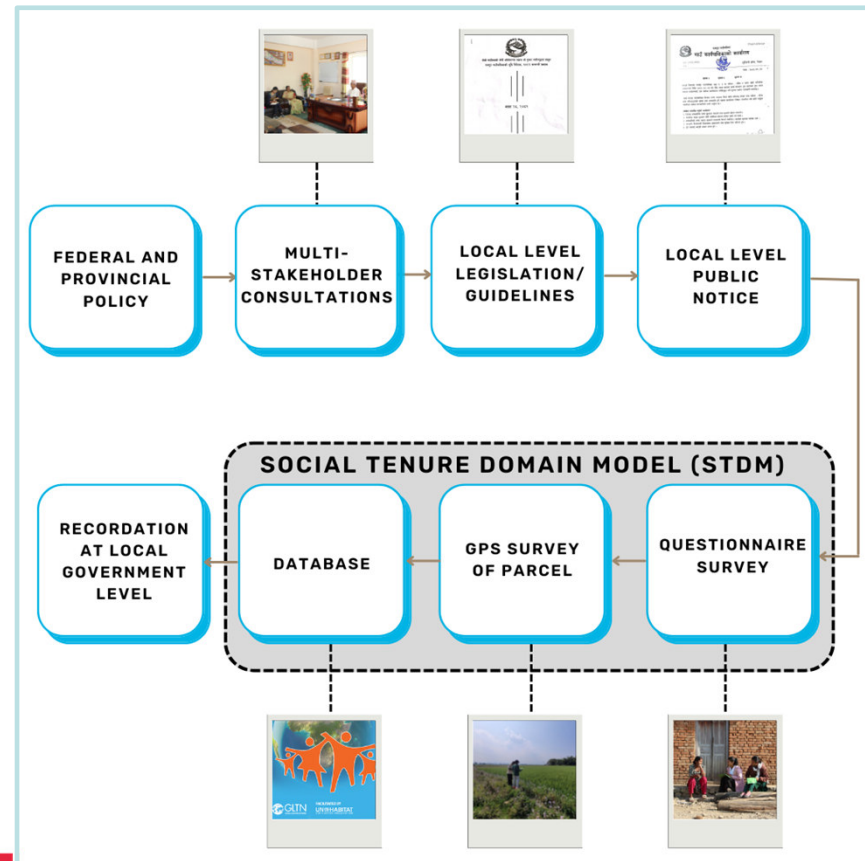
FEDERAL AND PROVINCIAL POLICY

MULTI-STAKEHOLDER CONSULTATIONS

LOCAL LEVEL LEGISLATION/ GUIDELINES

LOCAL LEVEL PUBLIC NOTICE

SOCIAL TENURE DOMAIN MODEL (STDM)

QUESTIONNAIRE SURVEY

GPS SURVEY OF PARCEL

DATABASE

RECORDATION AT LOCAL GOVERNMENT LEVEL

GLTN

UN HABITAT